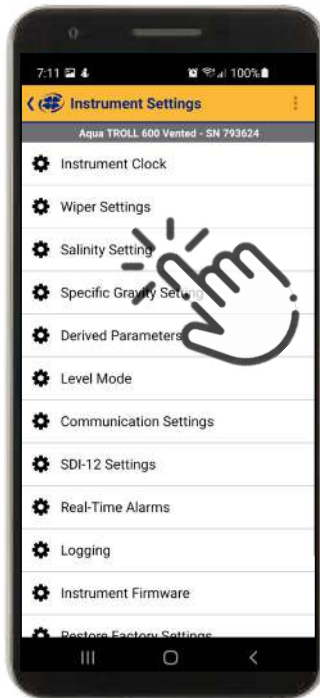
7:11 100%

Instrument Settings

Aqua TROLL 600 Vented - SN 793624

Instrument Clock

Wiper Settings

Salinity Setting

Specific Gravity Setting

Derived Parameters

Level Mode

Communication Settings

SDI-12 Settings

Real-Time Alarms

Logging

Instrument Firmware

Restore Factory Settings